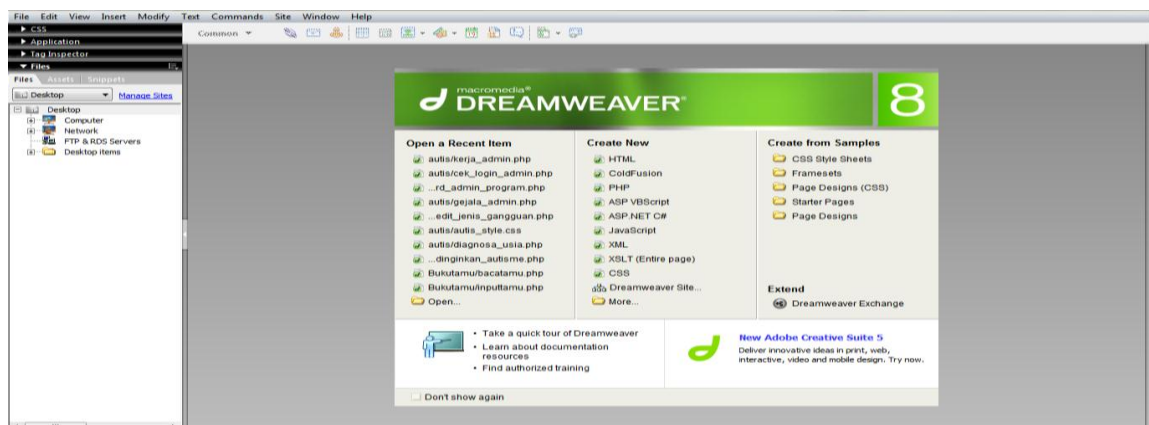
File Edit View Insert Modify Text Commands Site Window Help

▶ CSS
▶ Application
▶ Tag Inspector
▼ Files

Files Assets Snippets

Desktop Manage Sites

Desktop
Computer
Network
FTP & RDS Servers
Desktop items

Common ▾

macromedia®
DREAMWEAVER®
8

Open a Recent Item
autis/kerja_admin.php
autis/cek_login_admin.php
...rd_admin_program.php
autis/gejala_admin.php
...edit_jenis_gangguan.php
autis/autis_style.css
autis/diagnosa_usia.php
...dinginkan_autisme.php
Bukutamu/bacatamu.php
Bukutamu/inputtamu.php
Open...

Create New
HTML
ColdFusion
PHP
ASP VBScript
ASP.NET C#
JavaScript
XML
XSLT (Entire page)
CSS
Dreamweaver Site...
More...

Create from Samples
CSS Style Sheets
Framesets
Page Designs (CSS)
Starter Pages
Page Designs

Extend
Dreamweaver Exchange

• Take a quick tour of Dreamweaver
• Learn about documentation resources
• Find authorized training

New Adobe Creative Suite 5
Deliver innovative ideas in print, web, interactive, video and mobile design. Try now.

Don't show again